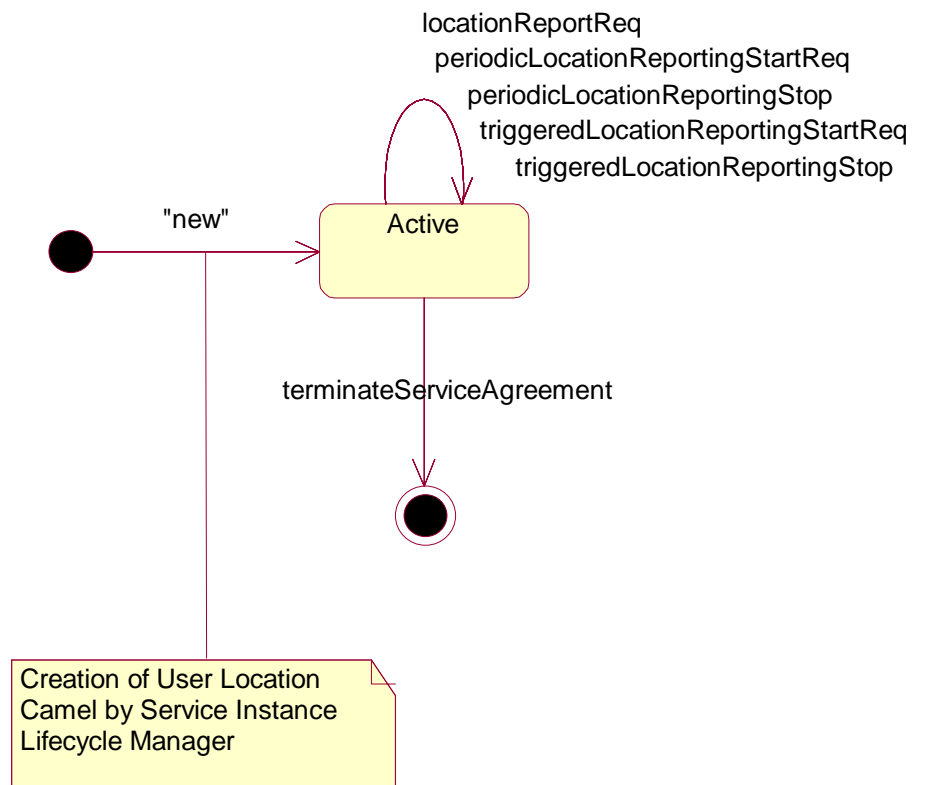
locationReportReq
periodicLocationReportingStartReq
periodicLocationReportingStop
triggeredLocationReportingStartReq
triggeredLocationReportingStop

"new"

Active

terminateServiceAgreement

Creation of User Location Camel by Service Instance Lifecycle Manager